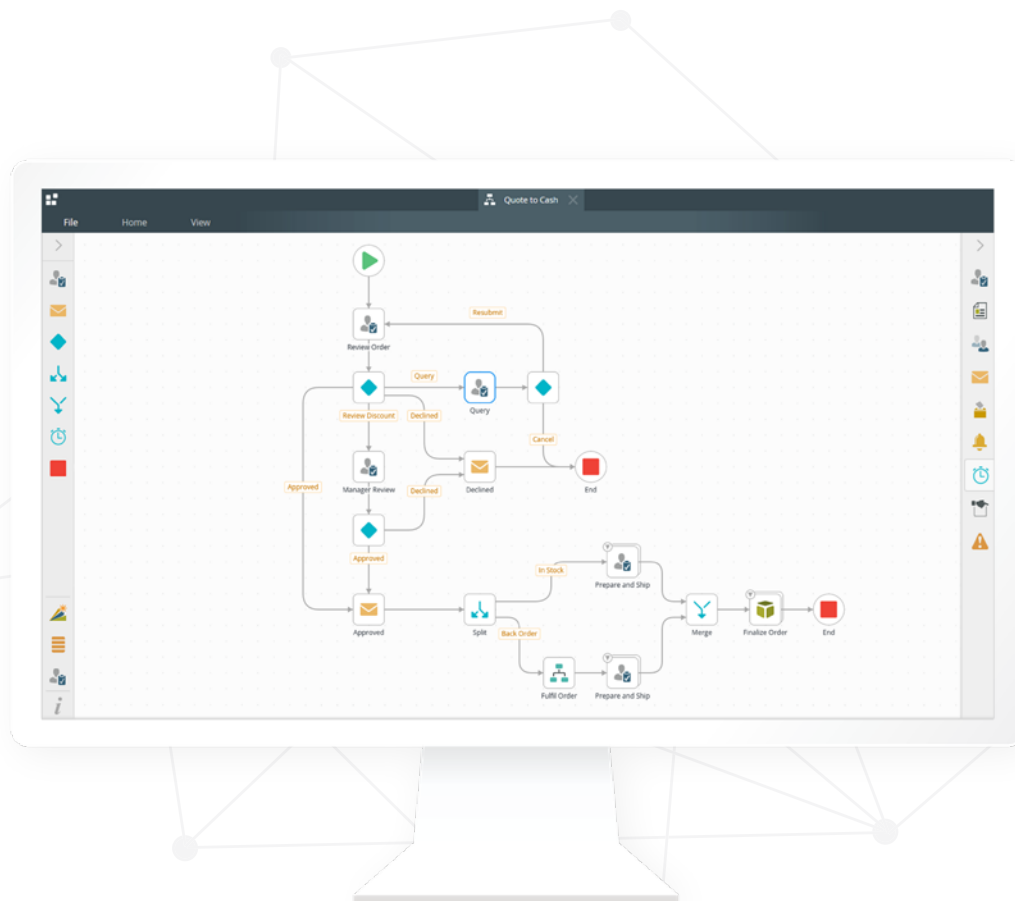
Quote to Cash

File Home View

Resubmit

Review Order

Query

Query

Review Discount

Declined

Cancel

Manager Review

Declined

End

Approved

Declined

Approved

In Stock

Prepare and Ship

Approved

Split

Merge

Finalize Order

End

Back Order

Fulfil Order

Prepare and Ship